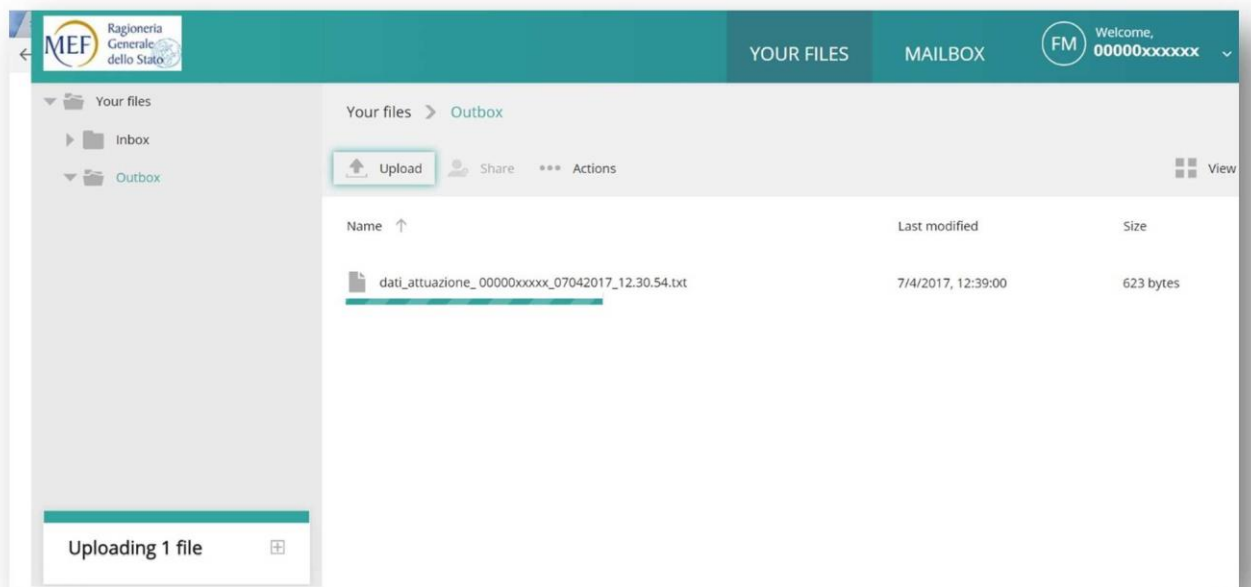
MEF Ragioneria Generale dello Stato

YOUR FILES

MAILBOX

FM Welcome, 00000xxxxxx

Your files

Inbox

Outbox

Your files > Outbox

Upload

Share

Actions

View

| Name ↑ | Last modified | Size |
|---|---|---|
| dati_attuazione_ 00000xxxxx_07042017_12.30.54.txt | 7/4/2017, 12:39:00 | 623 bytes |

Uploading 1 file